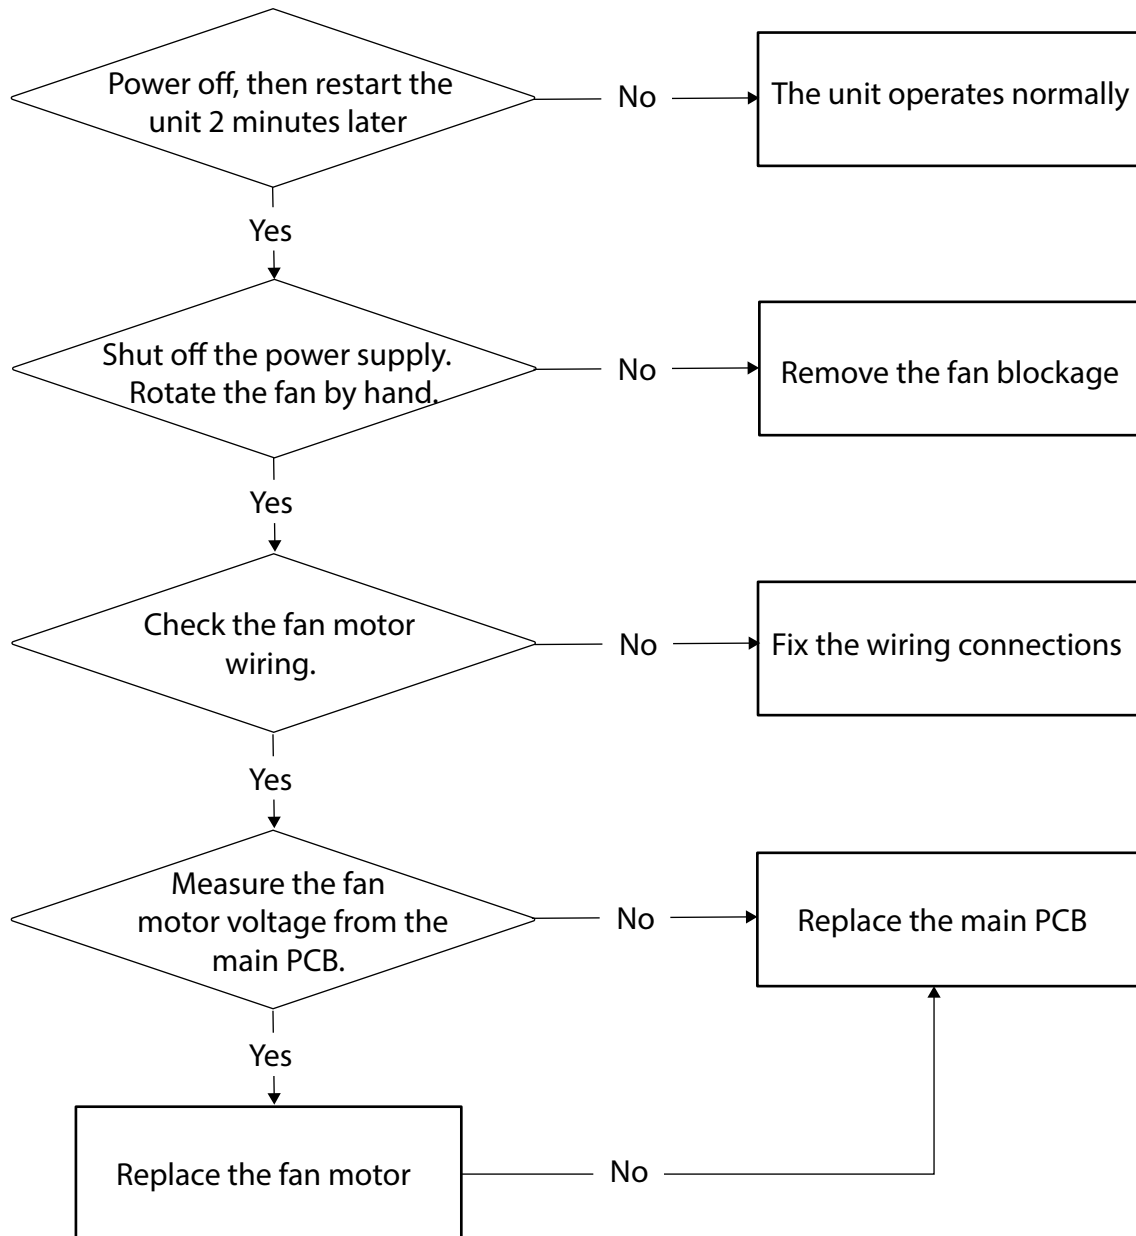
Power off, then restart the unit 2 minutes later

No

The unit operates normally

Yes

Shut off the power supply. Rotate the fan by hand.

No

Remove the fan blockage

Yes

Check the fan motor wiring.

No

Fix the wiring connections

Yes

Measure the fan motor voltage from the main PCB.

No

Replace the main PCB

Yes

Replace the fan motor

No